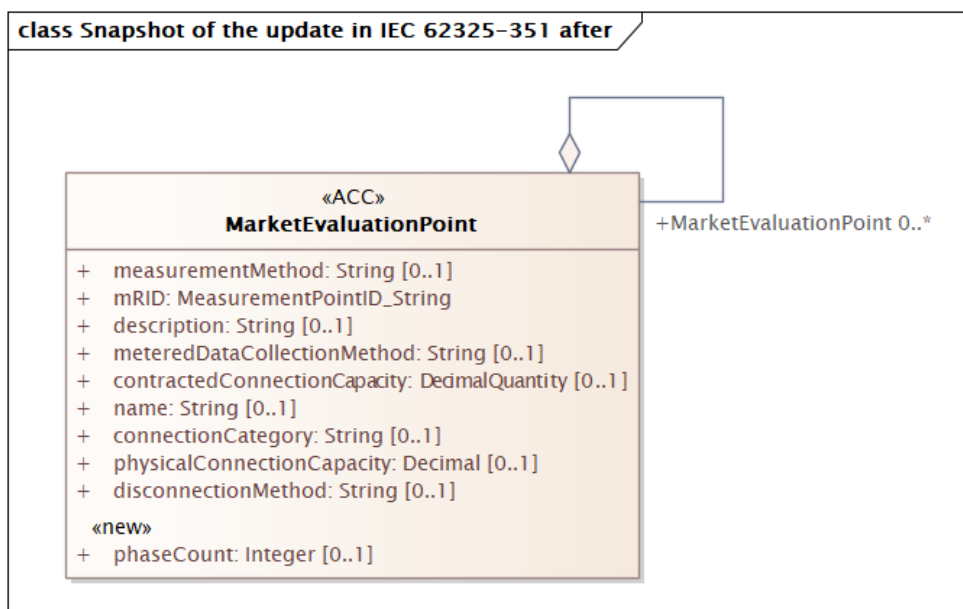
class Snapshot of the update in IEC 62325-351 after

«ACC»
MarketEvaluationPoint

+MarketEvaluationPoint 0..*

+ measurementMethod: String [0..1]
+ mRID: MeasurementPointID_String
+ description: String [0..1]
+ meteredDataCollectionMethod: String [0..1]
+ contractedConnectionCapacity: DecimalQuantity [0..1]
+ name: String [0..1]
+ connectionCategory: String [0..1]
+ physicalConnectionCapacity: Decimal [0..1]
+ disconnectionMethod: String [0..1]

«new»
+ phaseCount: Integer [0..1]